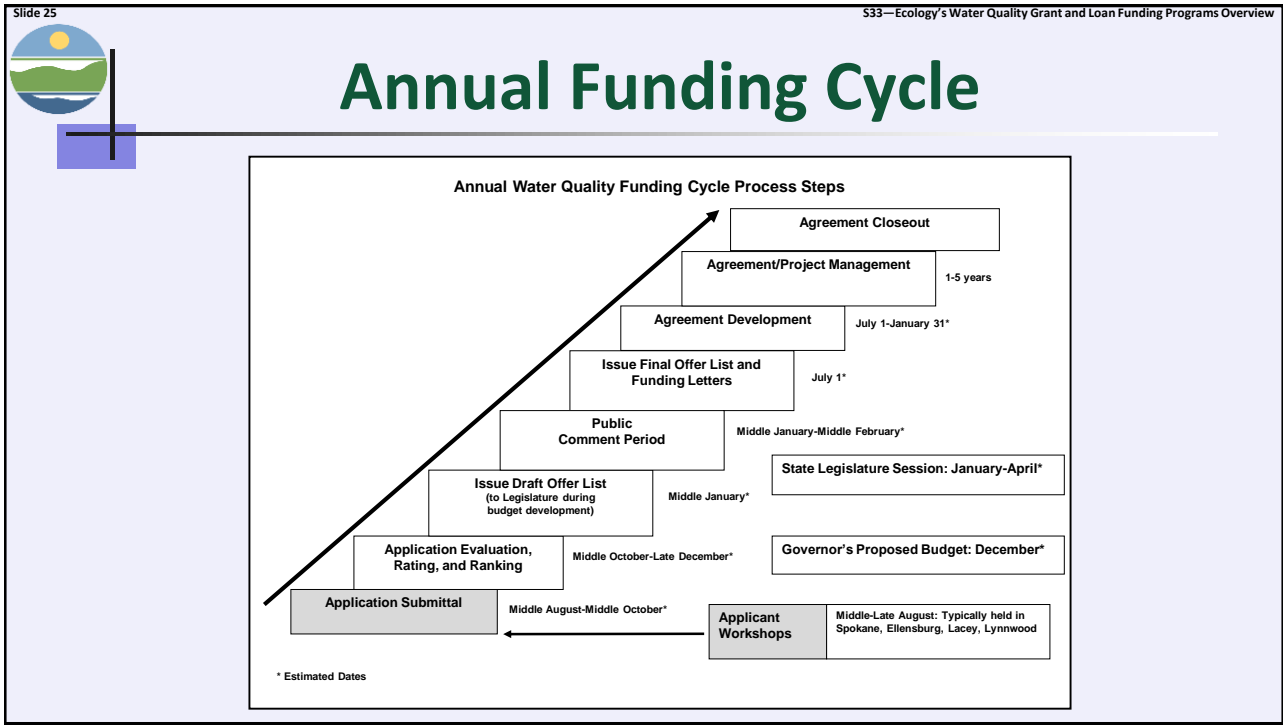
Slide 25

S33—Ecology's Water Quality Grant and Loan Funding Programs Overview

Annual Funding Cycle

Annual Water Quality Funding Cycle Process Steps

Agreement Closeout

Agreement/Project Management

1-5 years

Agreement Development

July 1-January 31*

Issue Final Offer List and Funding Letters

July 1*

Public Comment Period

Middle January-Middle February*

State Legislature Session: January-April*

Issue Draft Offer List (to Legislature during budget development)

Middle January*

Application Evaluation, Rating, and Ranking

Middle October-Late December*

Governor's Proposed Budget: December*

Application Submittal

Middle August-Middle October*

Applicant Workshops

Middle-Late August: Typically held in Spokane, Ellensburg, Lacey, Lynnwood

* Estimated Dates